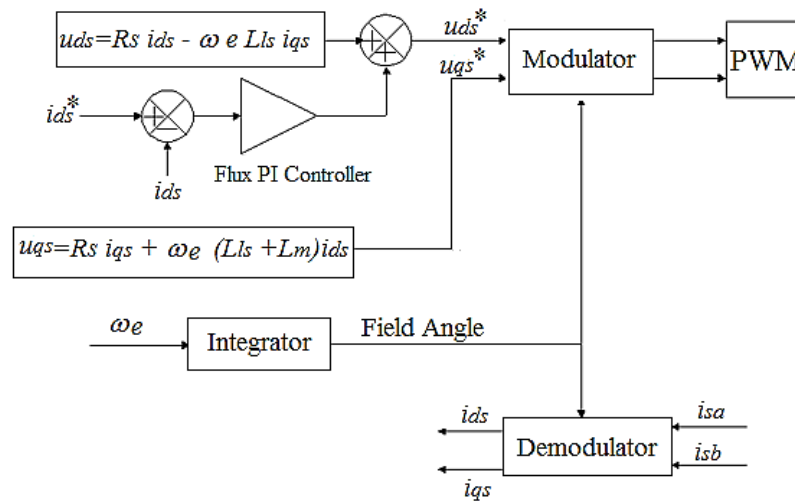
$u_{ds}=R_s i_{ds} - \omega_e L_{ls} i_{qs}$

$u_{ds}^*$

$u_{qs}^*$

Modulator

PWM

$i_{ds}^*$

$i_{ds}$

Flux PI Controller

$u_{qs}=R_s i_{qs} + \omega_e (L_{ls}+L_m) i_{ds}$

$\omega_e$

Integrator

Field Angle

$i_{ds}$

$i_{sa}$

Demodulator

$i_{sb}$

$i_{qs}$